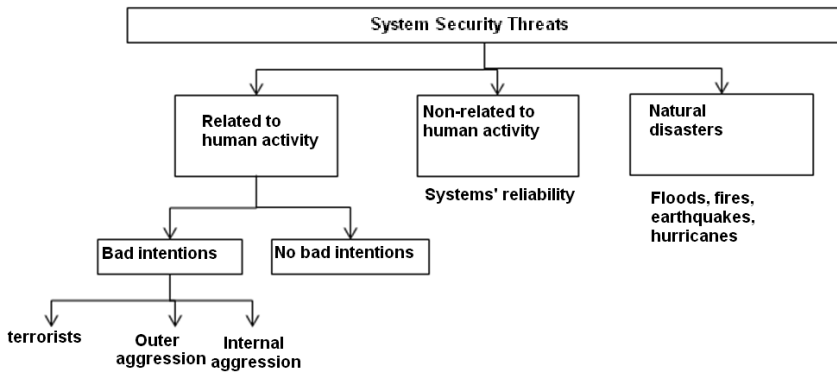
System Security Threats

Related to human activity

Non-related to human activity

Natural disasters

Systems' reliability

Floods, fires, earthquakes, hurricanes

Bad intentions

No bad intentions

terrorists

Outer aggression

Internal aggression